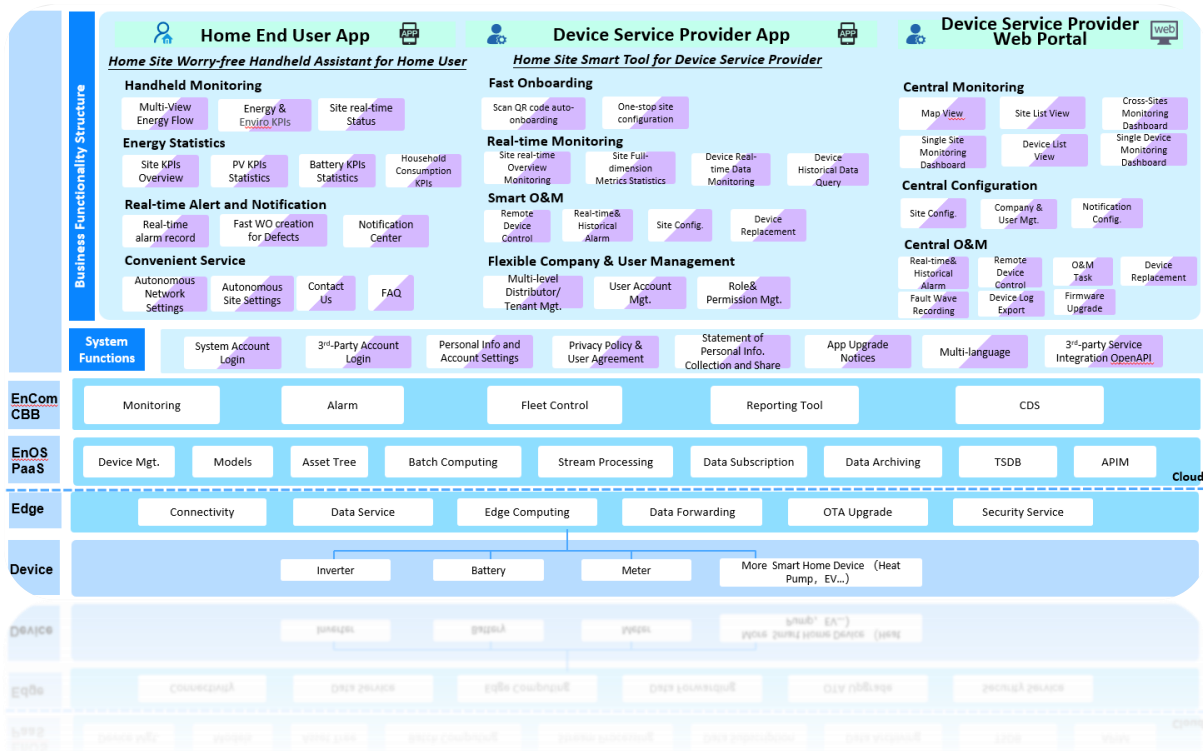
Business Functionality Structure

Home End User App APP

Home Site Worry-free Handheld Assistant for Home User

Handheld Monitoring

Multi-View Energy Flow

Energy & Enviro KPIs

Site real-time Status

Energy Statistics

Site KPIs Overview

PV KPIs Statistics

Battery KPIs Statistics

Household Consumption KPIs

Real-time Alert and Notification

Real-time alarm record

Fast WO creation for Defects

Notification Center

Convenient Service

Autonomous Network Settings

Autonomous Site Settings

Contact Us

FAQ

Device Service Provider App APP

Home Site Smart Tool for Device Service Provider

Fast Onboarding

Scan QR code auto-onboarding

One-stop site configuration

Real-time Monitoring

Site real-time Overview Monitoring

Site Full-dimension Metrics Statistics

Device Real-time Data Monitoring

Device Historical Data Query

Smart O&M

Remote Device Control

Real-time& Historical Alarm

Site Config.

Device Replacement

Flexible Company & User Management

Multi-level Distributor/ Tenant Mgt.

User Account Mgt.

Role& Permission Mgt.

Device Service Provider Web Portal web

Central Monitoring

Map View

Site List View

Cross-Sites Monitoring Dashboard

Single Site Monitoring Dashboard

Device List View

Single Device Monitoring Dashboard

Central Configuration

Site Config.

Company & User Mgt.

Notification Config.

Central O&M

Real-time& Historical Alarm

Remote Device Control

O&M Task

Device Replacement

Fault Wave Recording

Device Log Export

Firmware Upgrade

System Functions

System Account Login

3rd-Party Account Login

Personal Info and Account Settings

Privacy Policy & User Agreement

Statement of Personal Info. Collection and Share

App Upgrade Notices

Multi-language

3rd-party Service Integration OpenAPI

EnCom CBB

Monitoring

Alarm

Fleet Control

Reporting Tool

CDS

EnOS PaaS

Device Mgt.

Models

Asset Tree

Batch Computing

Stream Processing

Data Subscription

Data Archiving

TSDB

APIM

Cloud

Edge

Connectivity

Data Service

Edge Computing

Data Forwarding

OTA Upgrade

Security Service

Device

Inverter

Battery

Meter

More Smart Home Device (Heat Pump，EV...)